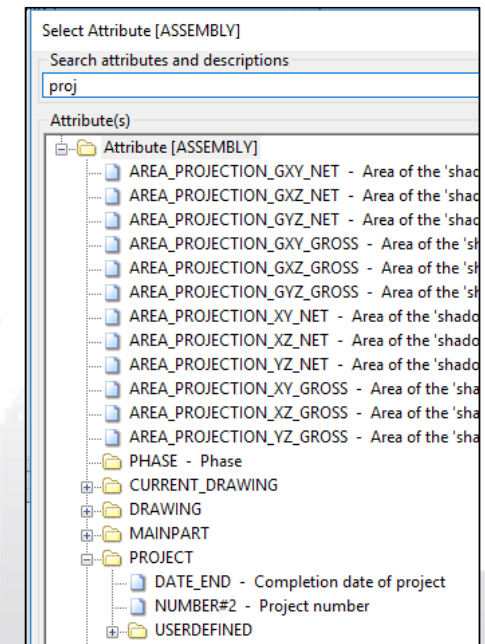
Select Attribute [ASSEMBLY]

Search attributes and descriptions

proj

Attribute(s)

Attribute [ASSEMBLY]
AREA_PROJECTION_GXY_NET - Area of the 'shad
AREA_PROJECTION_GXZ_NET - Area of the 'shad
AREA_PROJECTION_GYZ_NET - Area of the 'shad
AREA_PROJECTION_GXY_GROSS - Area of the 'sh
AREA_PROJECTION_GXZ_GROSS - Area of the 'sh
AREA_PROJECTION_GYZ_GROSS - Area of the 'sh
AREA_PROJECTION_XY_NET - Area of the 'shado
AREA_PROJECTION_XZ_NET - Area of the 'shado
AREA_PROJECTION_YZ_NET - Area of the 'shado
AREA_PROJECTION_XY_GROSS - Area of the 'sha
AREA_PROJECTION_XZ_GROSS - Area of the 'sha
AREA_PROJECTION_YZ_GROSS - Area of the 'sha
PHASE - Phase
CURRENT_DRAWING
DRAWING
MAINPART
PROJECT
DATE_END - Completion date of project
NUMBER#2 - Project number
USERDEFINED